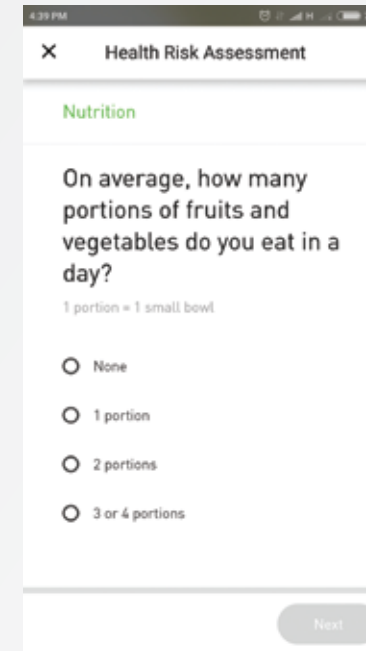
4:39 PM

×

Health Risk Assessment

Nutrition

On average, how many portions of fruits and vegetables do you eat in a day?

1 portion = 1 small bowl

None

1 portion

2 portions

3 or 4 portions

Next